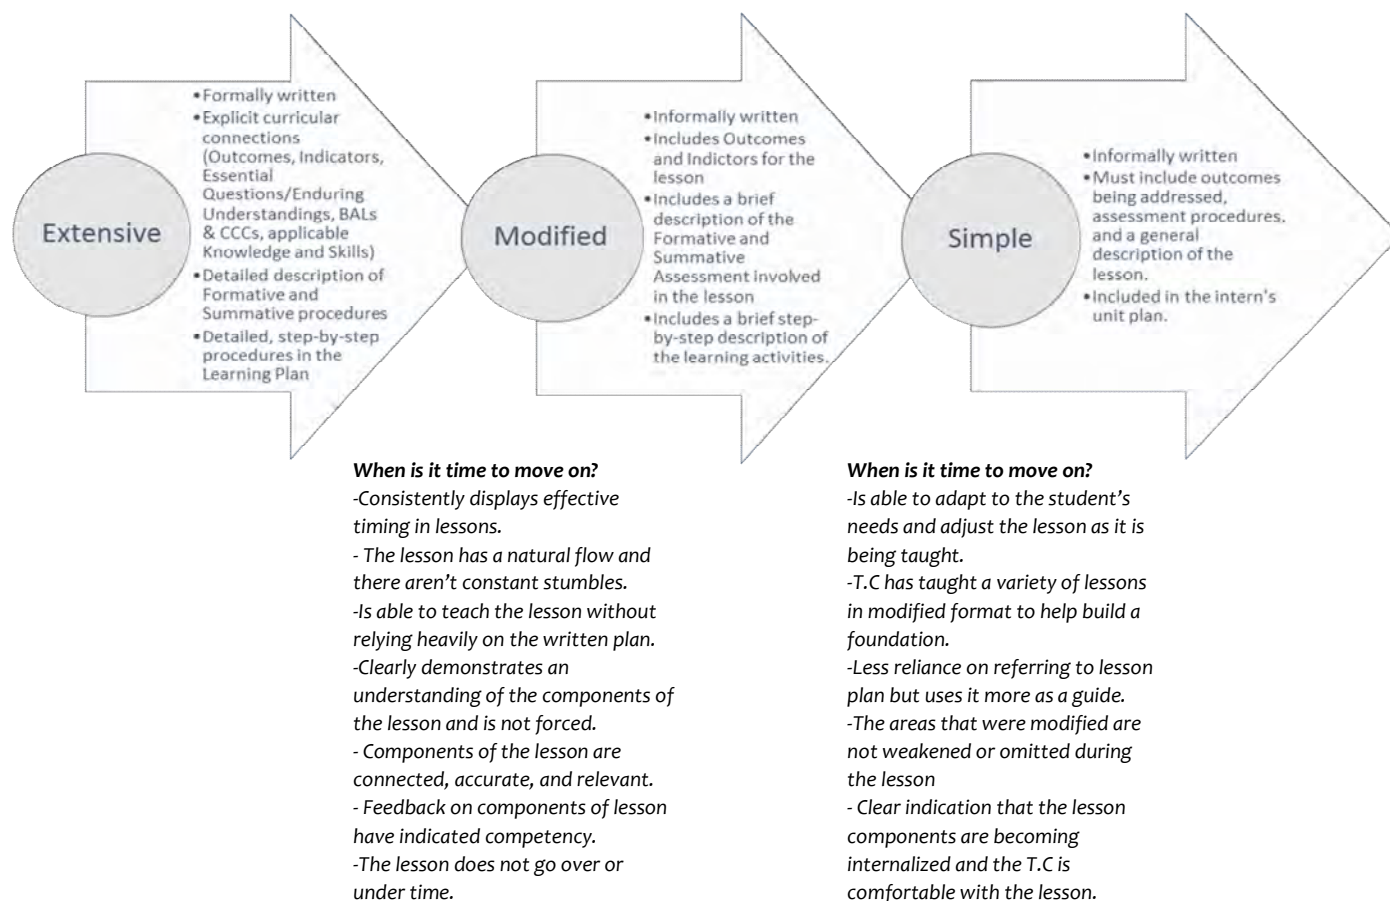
Extensive

•Formally written
•Explicit curricular connections (Outcomes, Indicators, Essential Questions/Enduring Understandings, BALs & CCCs, applicable Knowledge and Skills)
•Detailed description of Formative and Summative procedures
•Detailed, step-by-step procedures in the Learning Plan

Modified

•Informally written
•Includes Outcomes and Indictors for the lesson
•Includes a brief description of the Formative and Summative Assessment involved in the lesson
•Includes a brief step-by-step description of the learning activities.

Simple

•Informally written
•Must include outcomes being addressed, assessment procedures. and a general description of the lesson.
•Included in the intern's unit plan.

When is it time to move on?
-Consistently displays effective timing in lessons.
- The lesson has a natural flow and there aren't constant stumbles.
-Is able to teach the lesson without relying heavily on the written plan.
-Clearly demonstrates an understanding of the components of the lesson and is not forced.
- Components of the lesson are connected, accurate, and relevant.
- Feedback on components of lesson have indicated competency.
-The lesson does not go over or under time.

When is it time to move on?
-Is able to adapt to the student's needs and adjust the lesson as it is being taught.
-T.C has taught a variety of lessons in modified format to help build a foundation.
-Less reliance on referring to lesson plan but uses it more as a guide.
-The areas that were modified are not weakened or omitted during the lesson
- Clear indication that the lesson components are becoming internalized and the T.C is comfortable with the lesson.